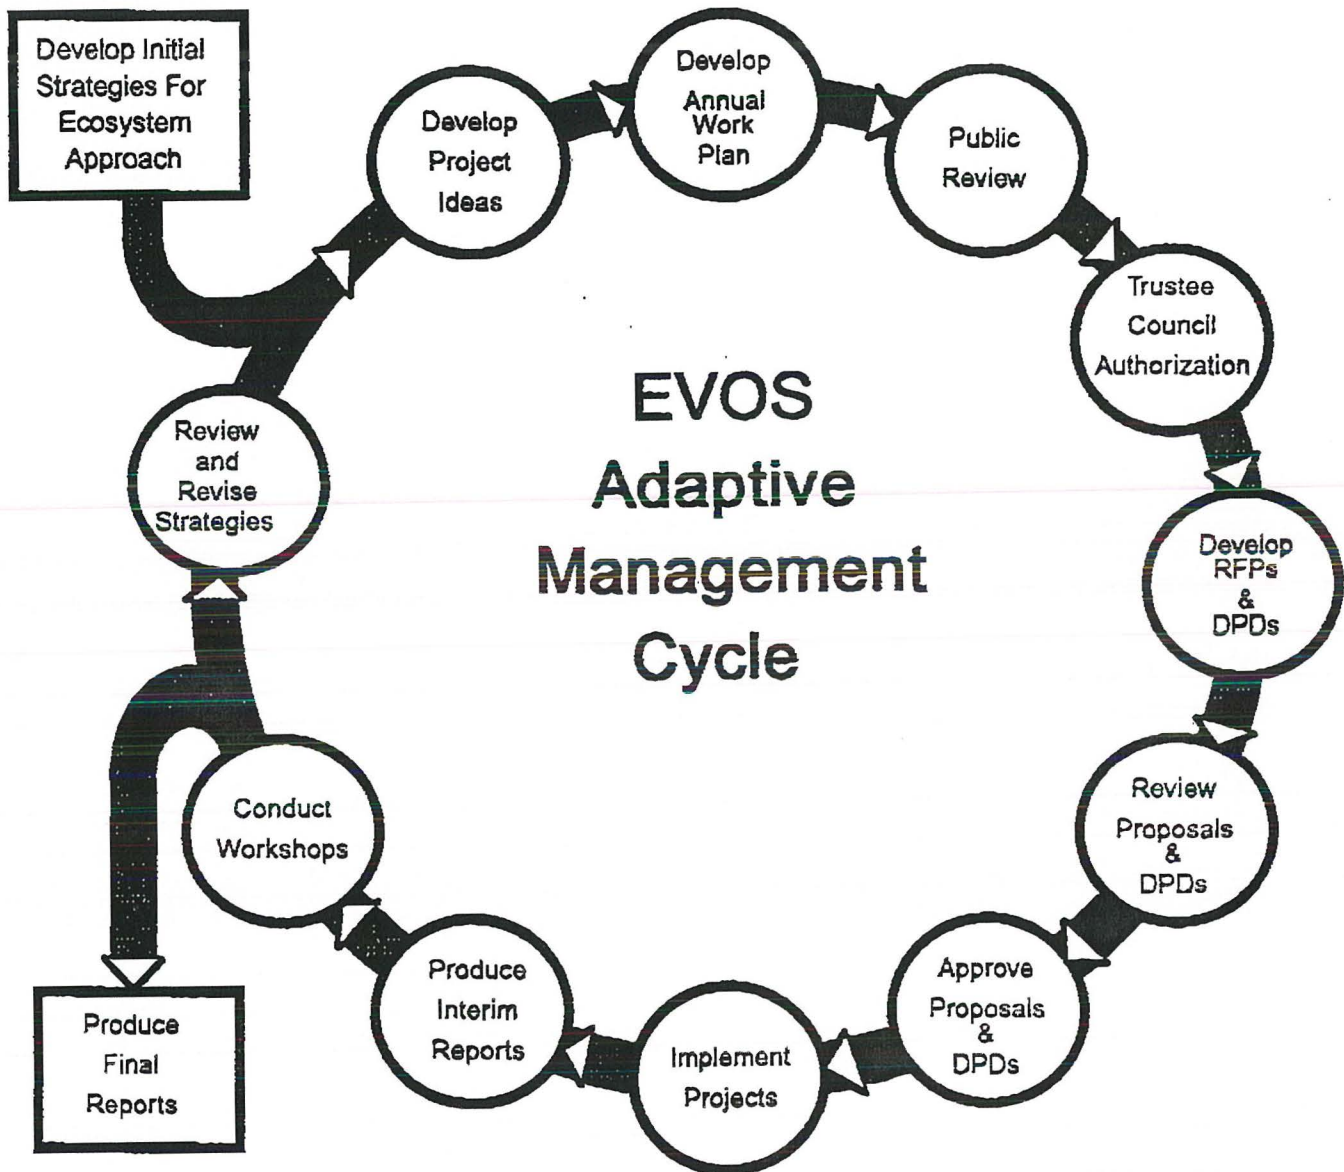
Develop Initial Strategies For Ecosystem Approach

Develop Project Ideas

Develop Annual Work Plan

Public Review

Trustee Council Authorization

Develop RFPs & DPDs

Review Proposals & DPDs

Approve Proposals & DPDs

Implement Projects

Produce Interim Reports

Conduct Workshops

Review and Revise Strategies

Produce Final Reports

EVOS Adaptive Management Cycle